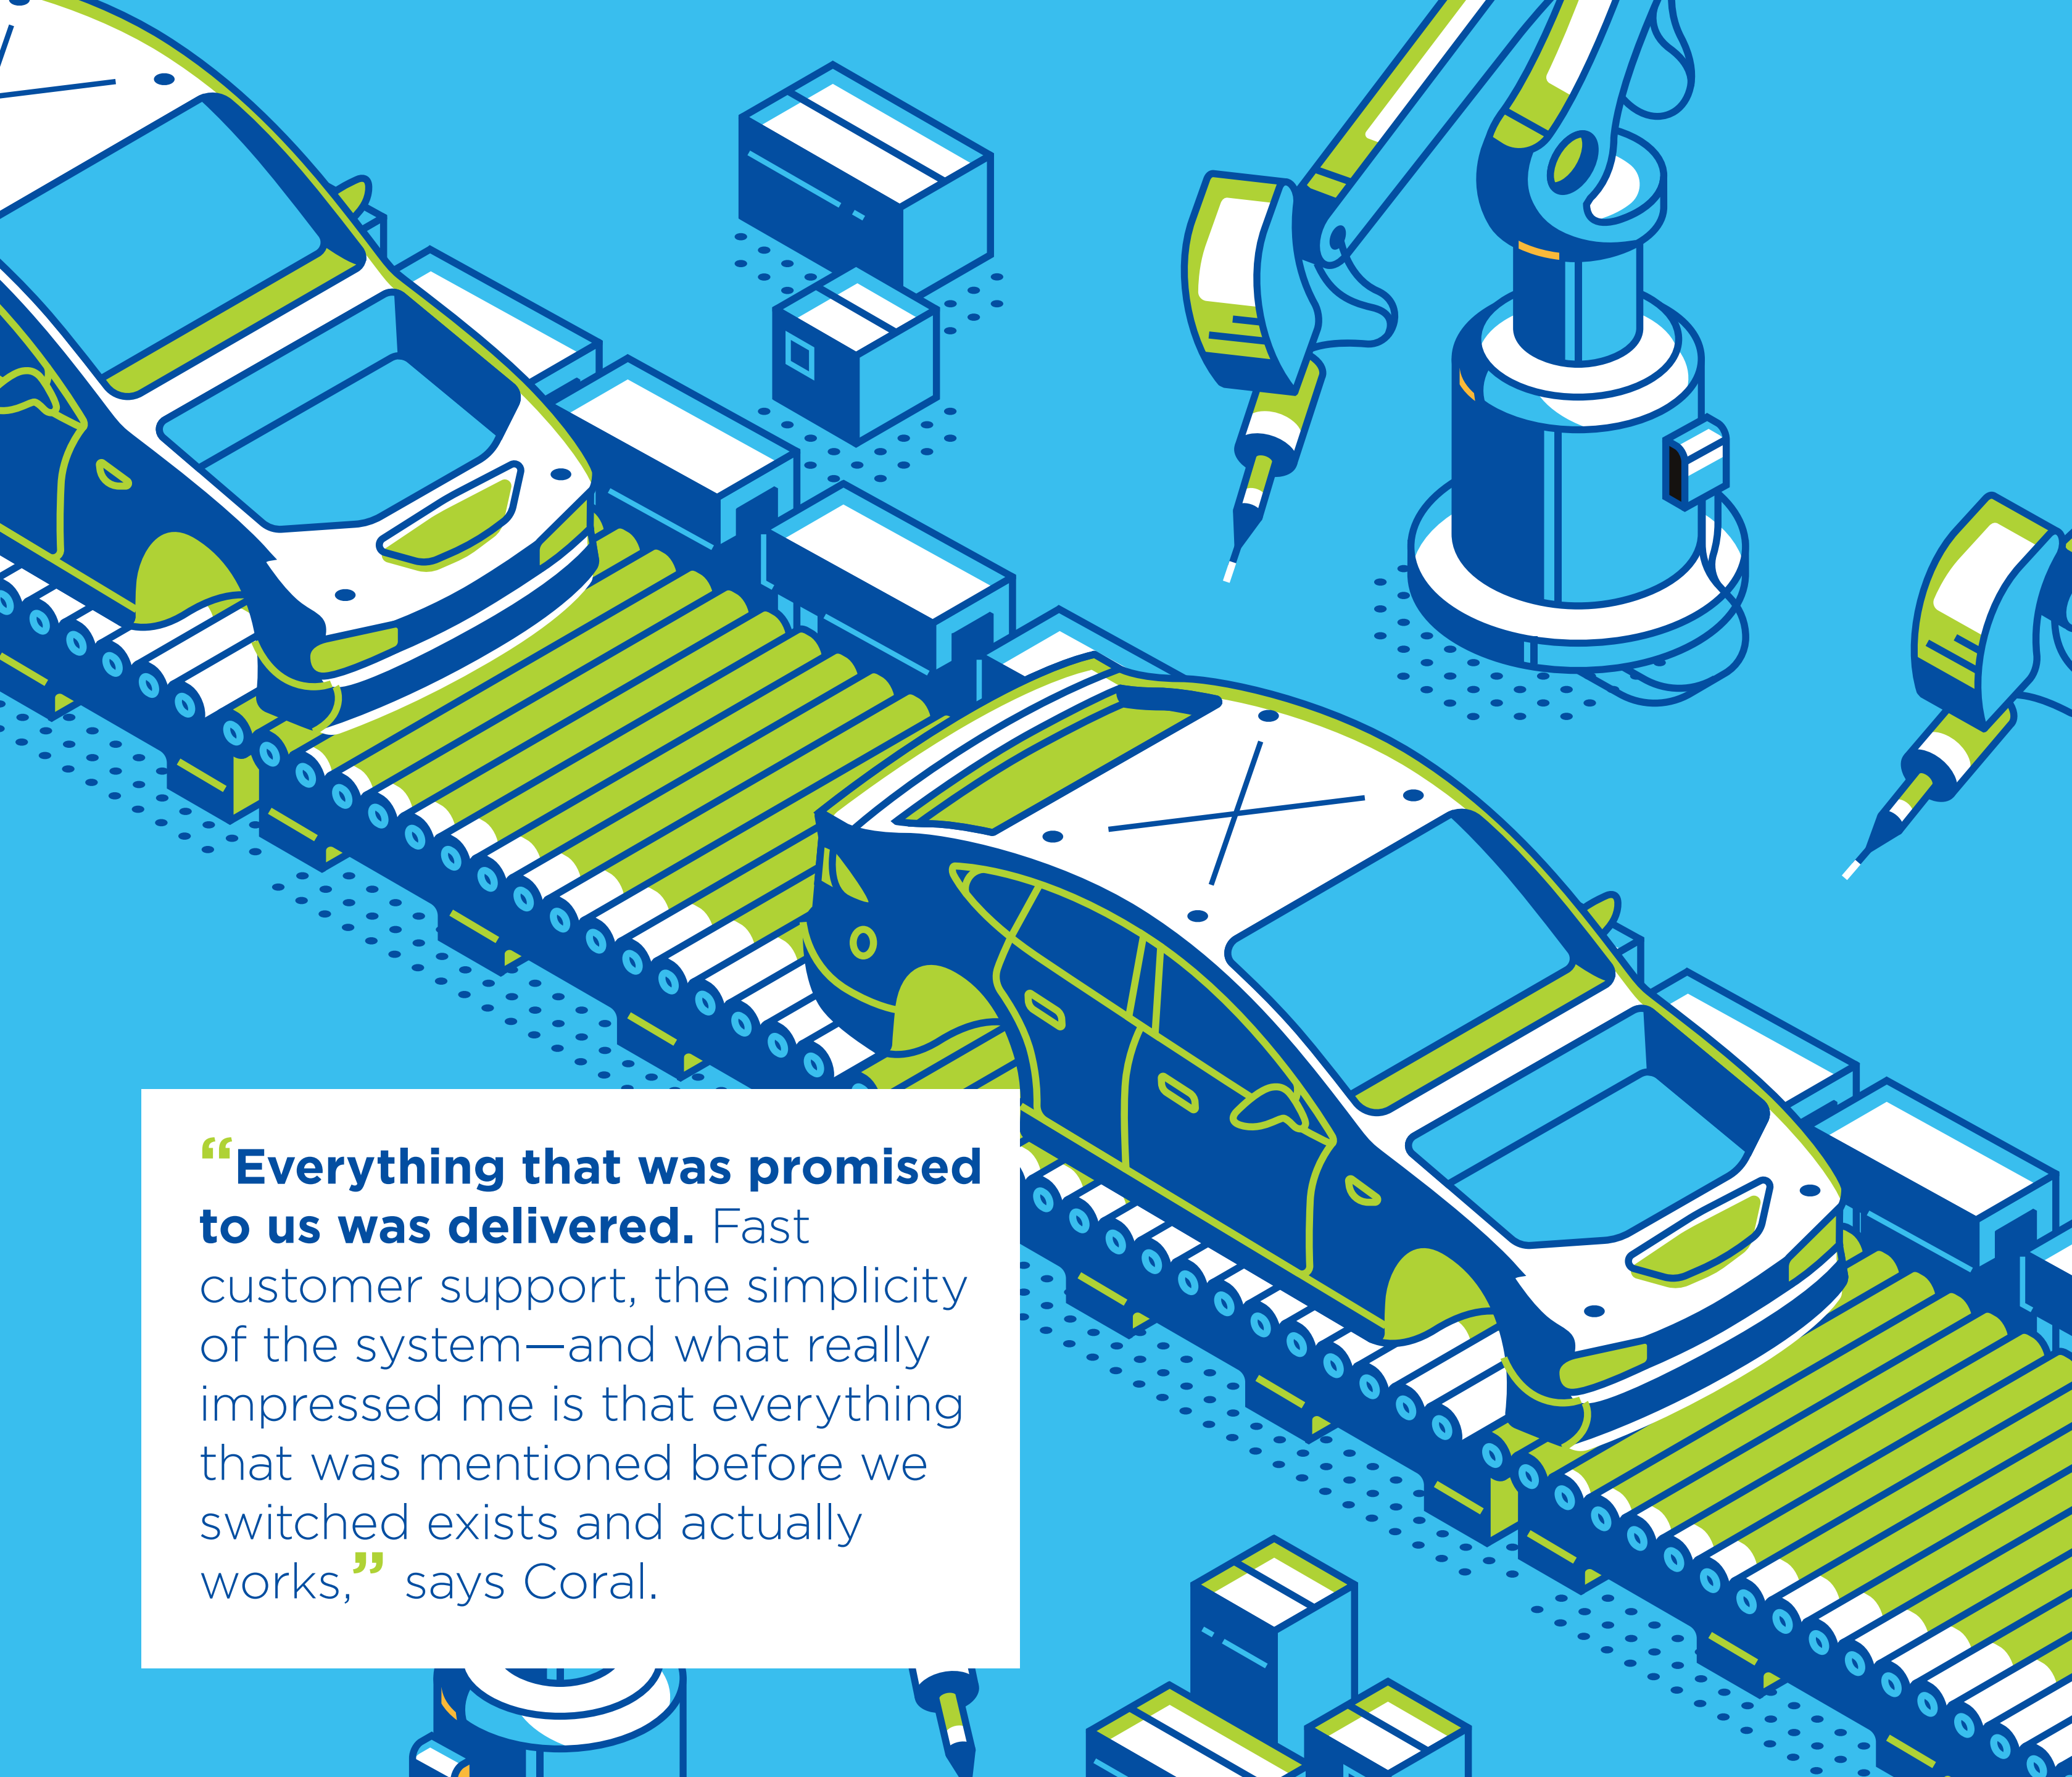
“Everything that was promised to us was delivered. Fast customer support, the simplicity of the system—and what really impressed me is that everything that was mentioned before we switched exists and actually works,” says Coral.